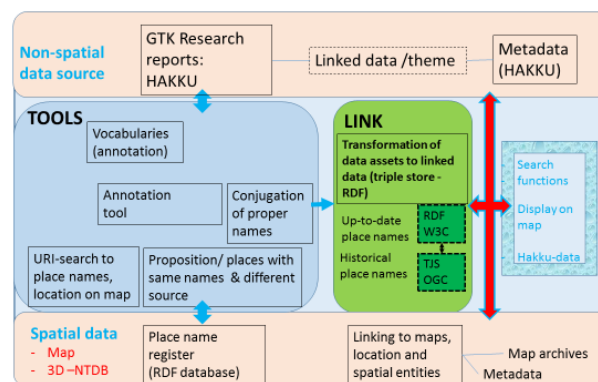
Non-spatial data source

GTK Research reports: HAKKU

Linked data /theme

Metadata (HAKKU)

TOOLS

Vocabularies (annotation)

Annotation tool

Conjugation of proper names

URI-search to place names, location on map

Proposition/ places with same names & different source

LINK

Transformation of data assets to linked data (triple store - RDF)

Up-to-date place names

RDF W3C

Historical place names

TJS OGC

Search functions

Display on map

Hakku-data

Spatial data

- Map

- 3D –NTDB

Place name register (RDF database)

Linking to maps, location and spatial entities

Map archives

Metadata